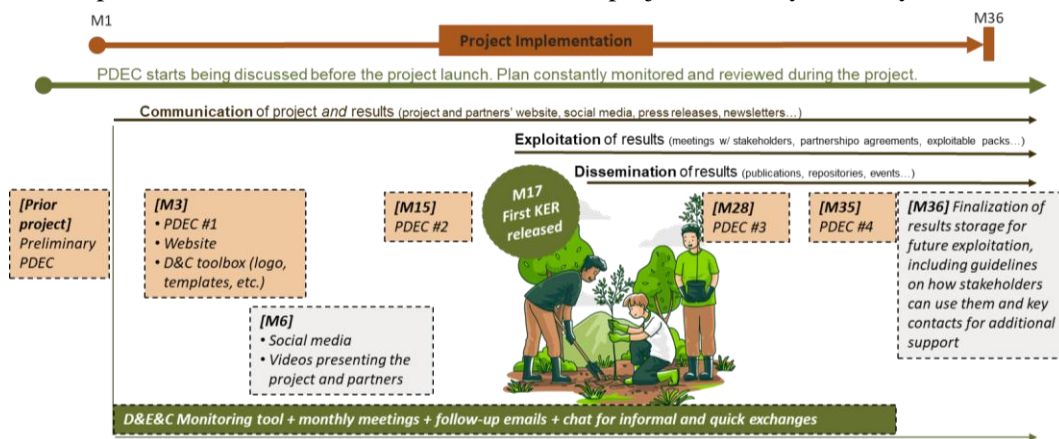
M1

Project Implementation

M36

PDEC starts being discussed before the project launch. Plan constantly monitored and reviewed during the project.

Communication of project and results (project and partners' website, social media, press releases, newsletters...)

Exploitation of results (meetings w/ stakeholders, partnershipo agreements, exploitable packs...)

Dissemination of results (publications, repositories, events...)

[Prior project] Preliminary PDEC

[M3]
• PDEC #1
• Website
• D&C toolbox (logo, templates, etc.)

[M6]
• Social media
• Videos presenting the project and partners

[M15] PDEC #2

M17 First KER released

[M28] PDEC #3

[M35] PDEC #4

[M36] Finalization of results storage for future exploitation, including guidelines on how stakeholders can use them and key contacts for additional support

D&E&C Monitoring tool + monthly meetings + follow-up emails + chat for informal and quick exchanges